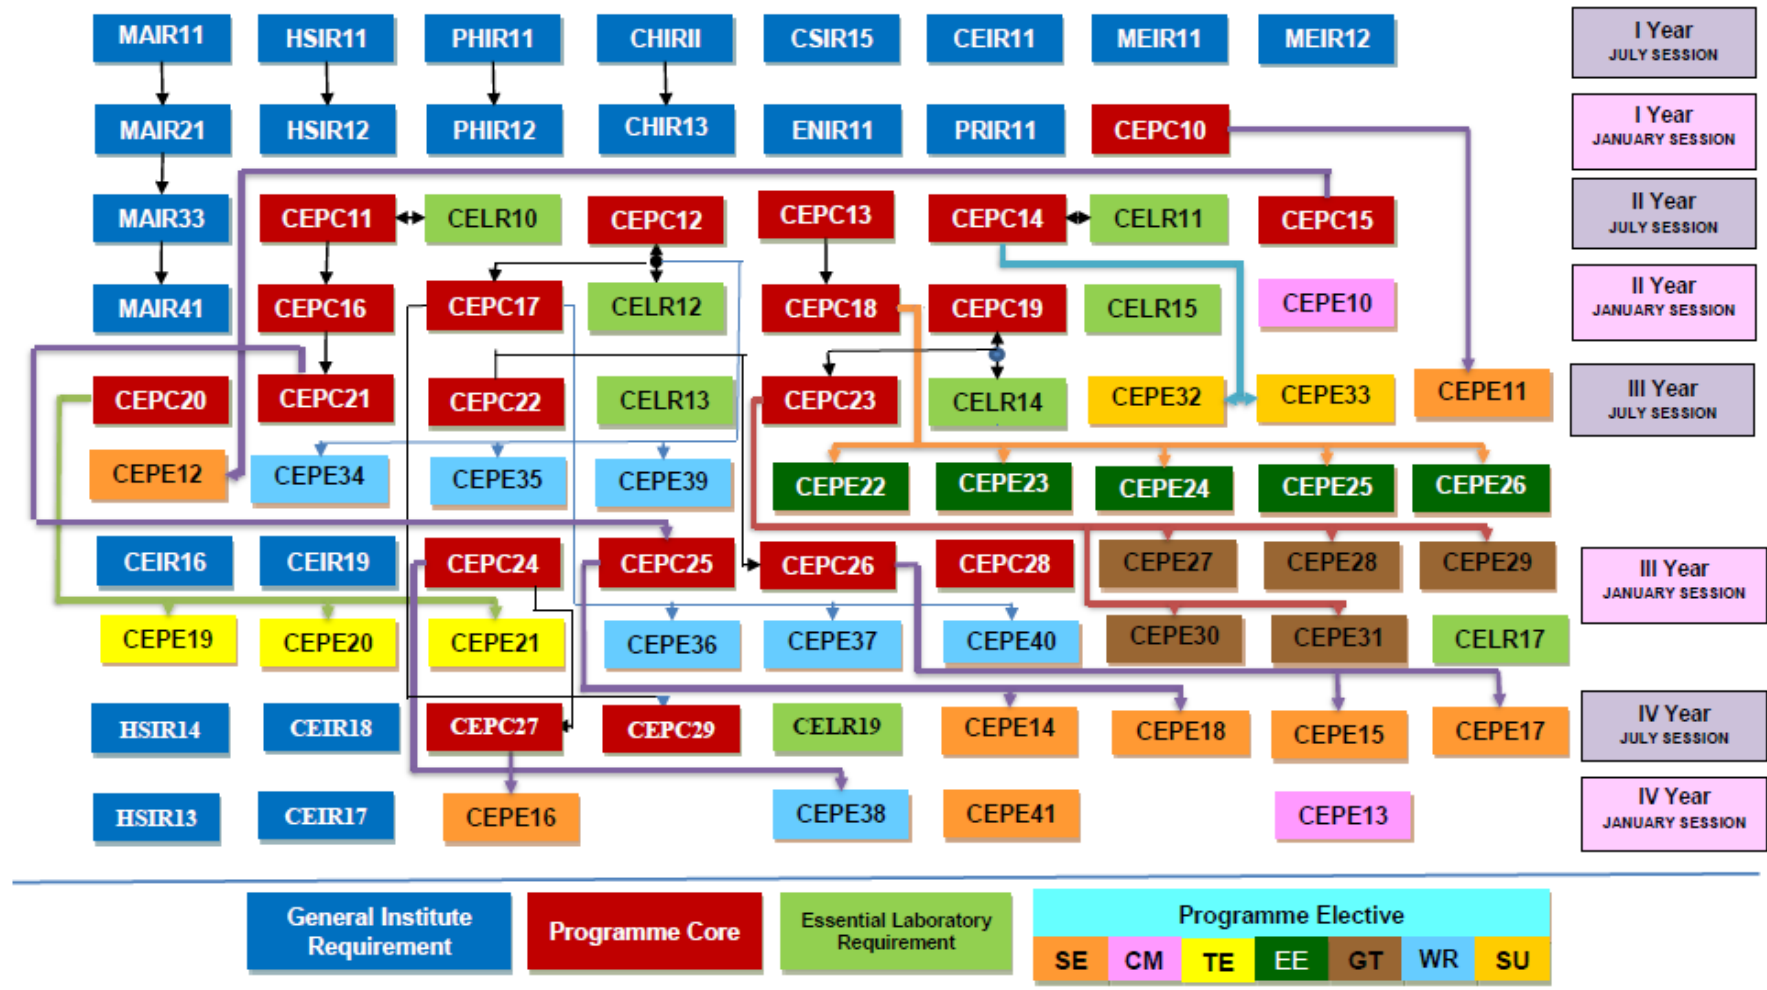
MAIR11 HSIR11 PHIR11 CHIRII CSIR15 CEIR11 MEIR11 MEIR12

I Year
JULY SESSION

MAIR21 HSIR12 PHIR12 CHIR13 ENIR11 PRIR11 CEPC10

I Year
JANUARY SESSION

MAIR33 CEPC11 CELR10 CEPC12 CEPC13 CEPC14 CELR11 CEPC15

II Year
JULY SESSION

MAIR41 CEPC16 CEPC17 CELR12 CEPC18 CEPC19 CELR15 CEPE10

II Year
JANUARY SESSION

CEPC20 CEPC21 CEPC22 CELR13 CEPC23 CELR14 CEPE32 CEPE33 CEPE11

III Year
JULY SESSION

CEPE12 CEPE34 CEPE35 CEPE39 CEPE22 CEPE23 CEPE24 CEPE25 CEPE26

CEIR16 CEIR19 CEPC24 CEPC25 CEPC26 CEPC28 CEPE27 CEPE28 CEPE29

III Year
JANUARY SESSION

CEPE19 CEPE20 CEPE21 CEPE36 CEPE37 CEPE40 CEPE30 CEPE31 CELR17

HSIR14 CEIR18 CEPC27 CEPC29 CELR19 CEPE14 CEPE18 CEPE15 CEPE17

IV Year
JULY SESSION

HSIR13 CEIR17 CEPE16 CEPE38 CEPE41 CEPE13

IV Year
JANUARY SESSION

General Institute Requirement

Programme Core

Essential Laboratory Requirement

Programme Elective

| SE | CM | TE | EE | GT | WR | SU |
|---|---|---|---|---|---|---|